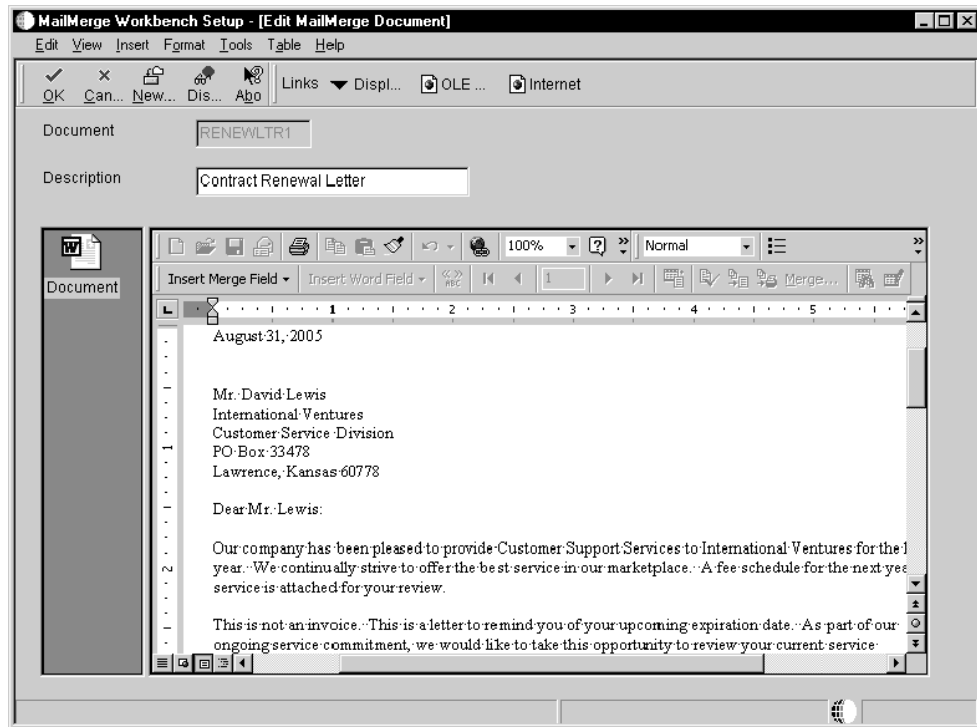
MailMerge Workbench Setup - [Edit MailMerge Document]

Edit View Insert Format Tools Table Help

OK Can... New... Dis... Abo Links Displ... OLE ... Internet

Document RENEWLTR1

Description Contract Renewal Letter

Document

100% Normal

Insert Merge Field Insert Word Field 1 Merge...

August 31, 2005

Mr. David Lewis
International Ventures
Customer Service Division
PO Box 33478
Lawrence, Kansas 60778

Dear Mr. Lewis:

Our company has been pleased to provide Customer Support Services to International Ventures for the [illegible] year. We continually strive to offer the best service in our marketplace. A fee schedule for the next yea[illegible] service is attached for your review.

This is not an invoice. This is a letter to remind you of your upcoming expiration date. As part of our ongoing service commitment, we would like to take this opportunity to review your current service